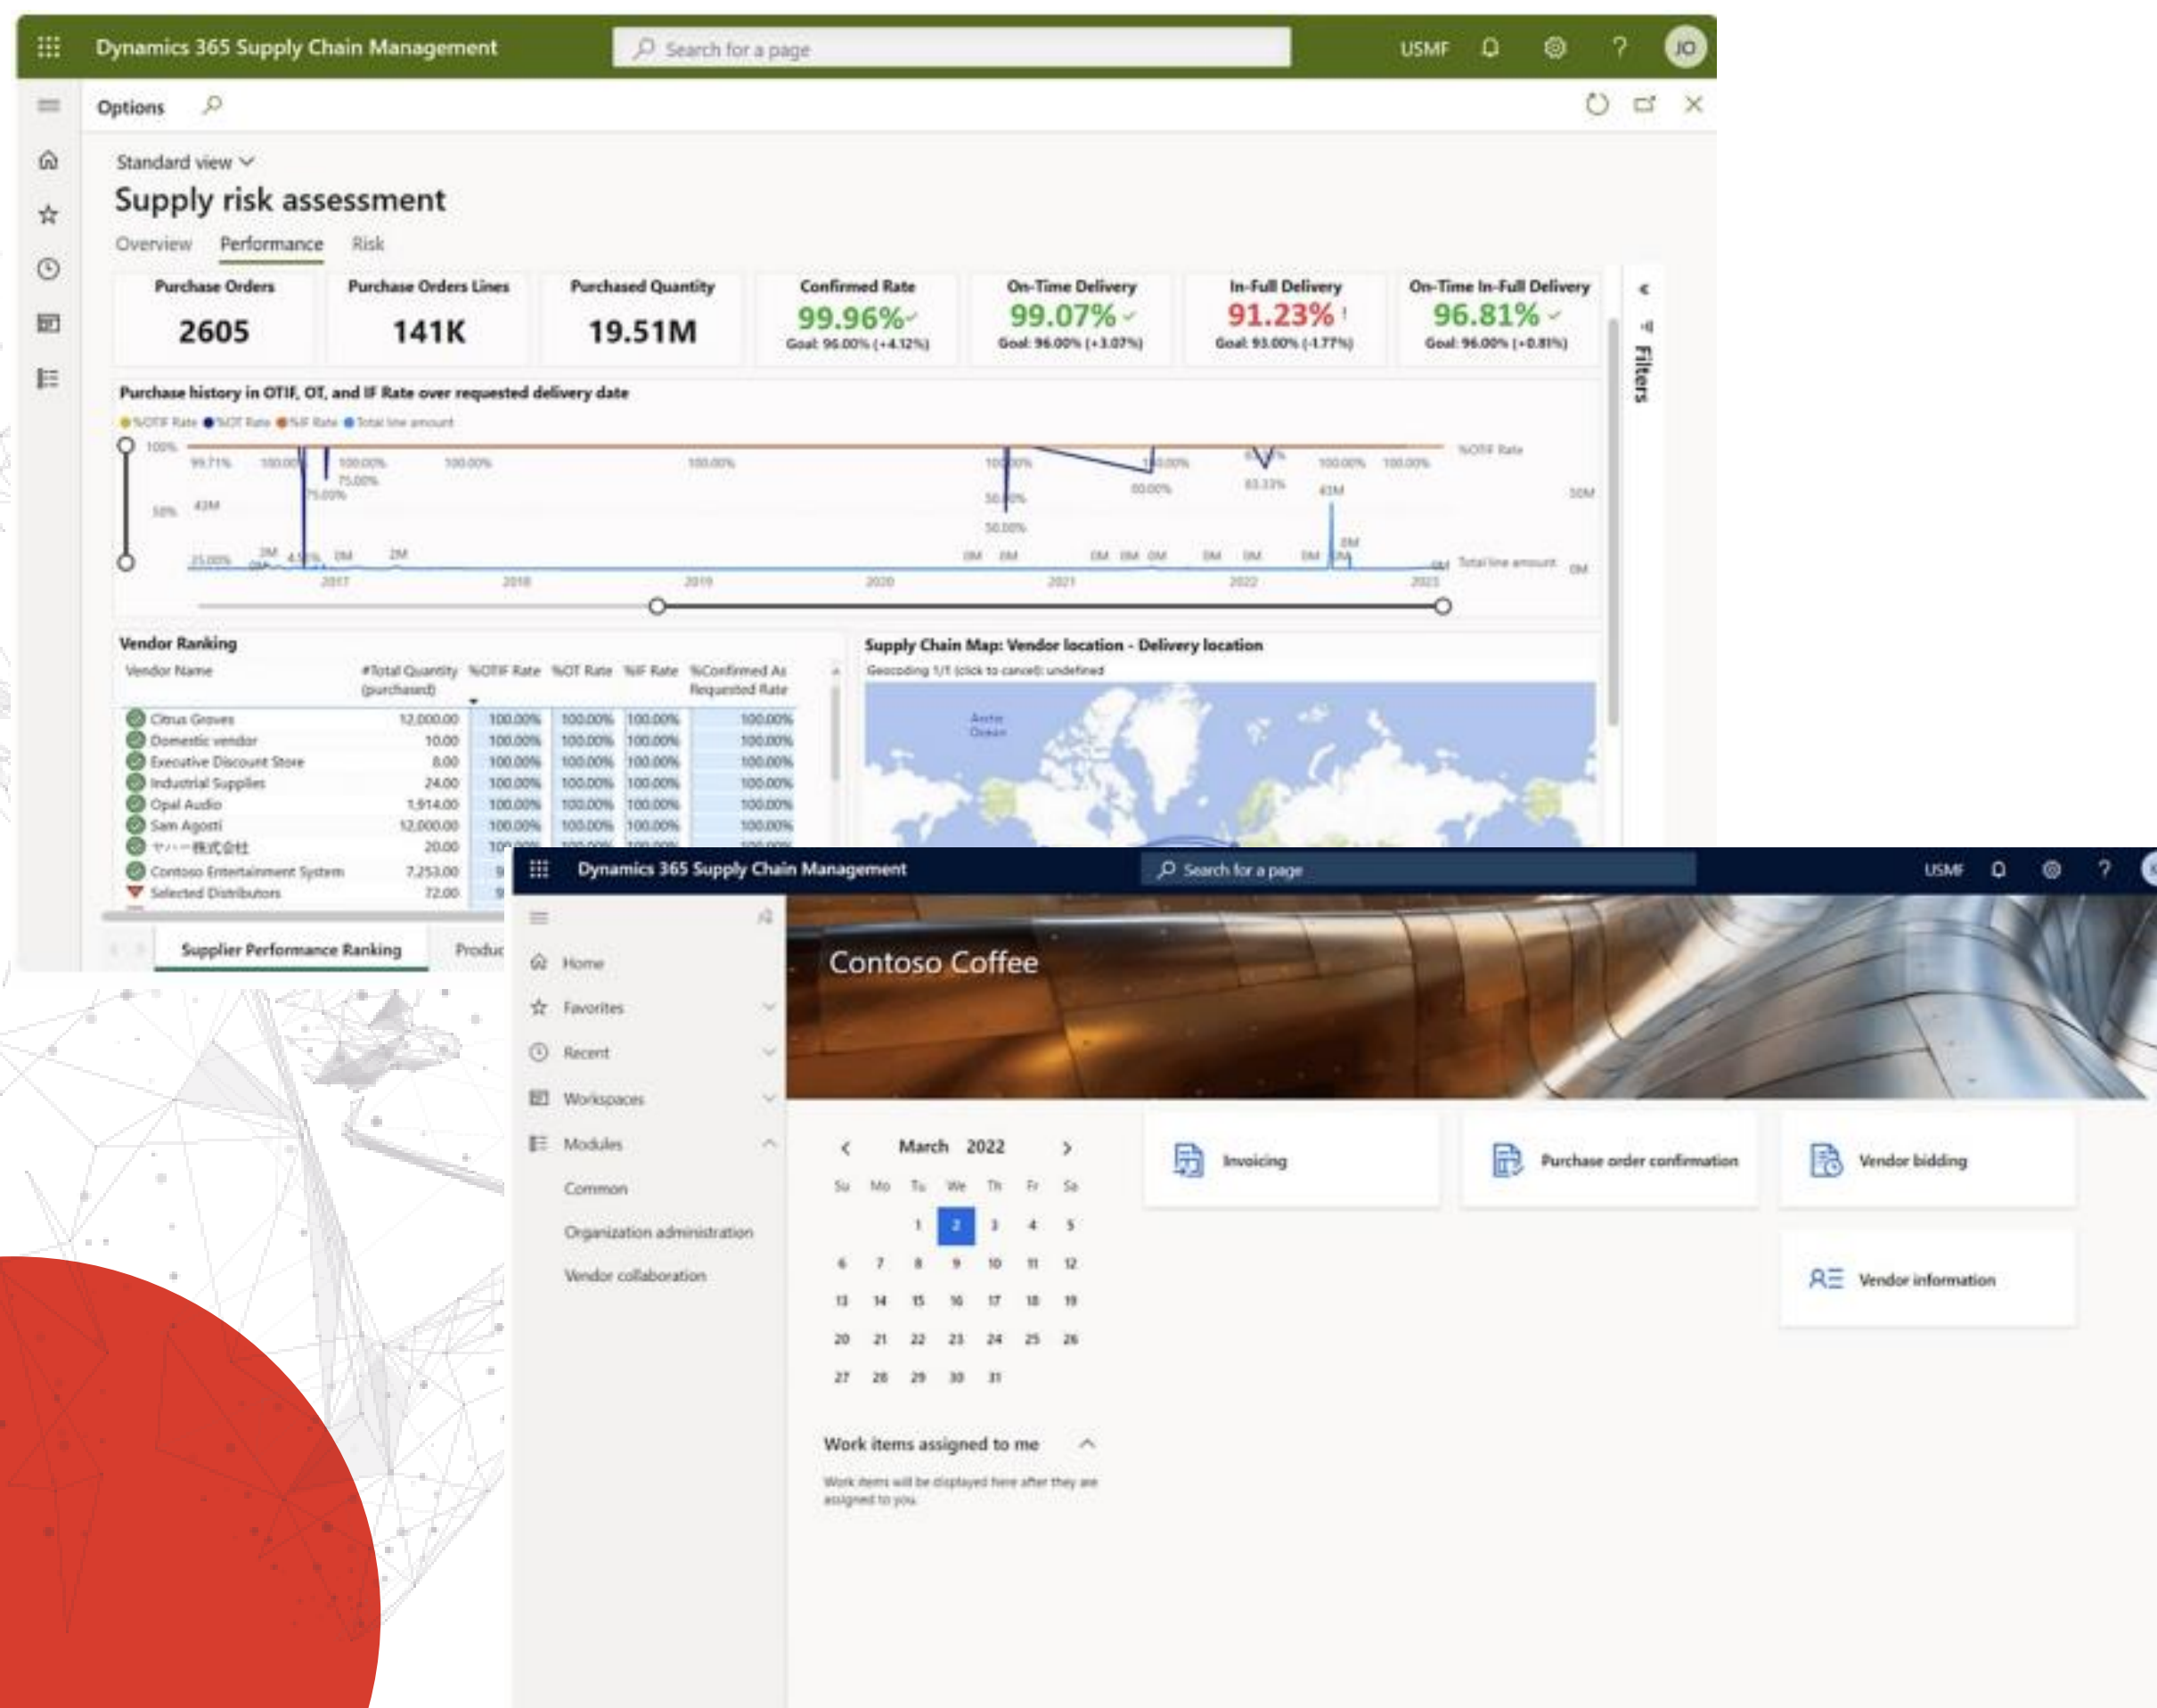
Dynamics 365 Supply Chain Management
Search for a page
USMF
JO

Options

Standard view

Supply risk assessment

Overview Performance Risk

| Purchase Orders | Purchase Orders Lines | Purchased Quantity | Confirmed Rate | On-Time Delivery | In-Full Delivery | On-Time In-Full Delivery |
|---|---|---|---|---|---|---|
| 2605 | 141K | 19.51M | 99.96% | 99.07% | 91.23% | 96.81% |
| | | | Goal: 96.00% (+4.12%) | Goal: 96.00% (+3.07%) | Goal: 93.00% (-1.77%) | Goal: 96.00% (+0.81%) |

Filters

Purchase history in OTIF, OT, and IF Rate over requested delivery date

%OTIF Rate %OT Rate %IF Rate Total line amount

100% 50% 99.71% 100.00% 100.00% 75.00% 100.00% 100.00% 43M 25.00% 3M 4.55% 0M 2M 100.00% 50.00% 50.00% 0M 0M 100.00% 80.00% 0M 0M 0M 83.33% 0M 0M 100.00% 100.00% 43M 0M 0M 0M %OTIF Rate Total line amount 50M 0M

2017 2018 2019 2020 2021 2022 2023

Vendor Ranking

| Vendor Name | #Total Quantity (purchased) | %OTIF Rate | %OT Rate | %IF Rate | %Confirmed As Requested Rate |
|---|---|---|---|---|---|
| Citrus Groves | 12,000.00 | 100.00% | 100.00% | 100.00% | 100.00% |
| Domestic vendor | 10.00 | 100.00% | 100.00% | 100.00% | 100.00% |
| Executive Discount Store | 8.00 | 100.00% | 100.00% | 100.00% | 100.00% |
| Industrial Supplies | 24.00 | 100.00% | 100.00% | 100.00% | 100.00% |
| Opal Audio | 1,914.00 | 100.00% | 100.00% | 100.00% | 100.00% |
| Sam Agosti | 12,000.00 | 100.00% | 100.00% | 100.00% | 100.00% |
| ヤハー株式会社 | 20.00 | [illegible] | | | |
| Contoso Entertainment System | 7,253.00 | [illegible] | | | |
| Selected Distributors | 72.00 | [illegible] | | | |

Supply Chain Map: Vendor location - Delivery location
Geocoding 1/1 (click to cancel): undefined
Arctic Ocean

Supplier Performance Ranking Produc

Dynamics 365 Supply Chain Management
Search for a page
USMF

Home
Favorites
Recent
Workspaces
Modules
Common
Organization administration
Vendor collaboration

Contoso Coffee

March 2022
Su Mo Tu We Th Fr Sa
1 2 3 4 5
6 7 8 9 10 11 12
13 14 15 16 17 18 19
20 21 22 23 24 25 26
27 28 29 30 31

Work items assigned to me
Work items will be displayed here after they are assigned to you.

Invoicing
Purchase order confirmation
Vendor bidding
Vendor information